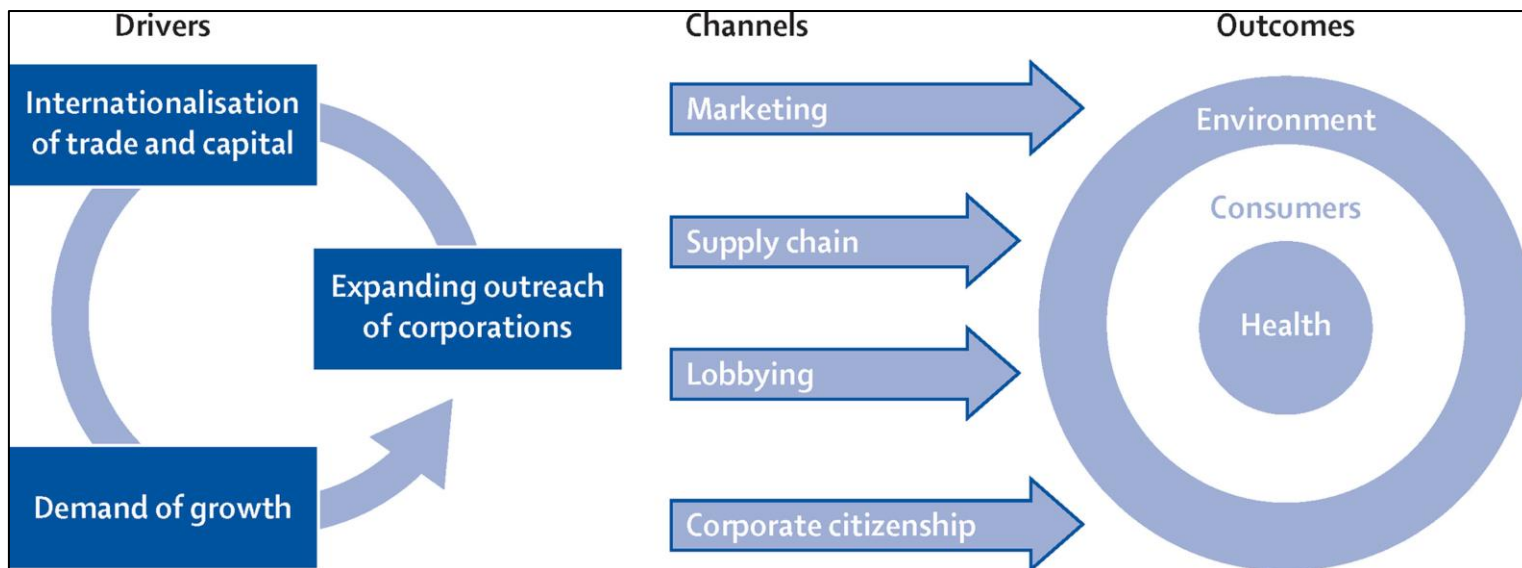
Drivers

Internationalisation of trade and capital

Expanding outreach of corporations

Demand of growth

Channels

Marketing

Supply chain

Lobbying

Corporate citizenship

Outcomes

Environment

Consumers

Health